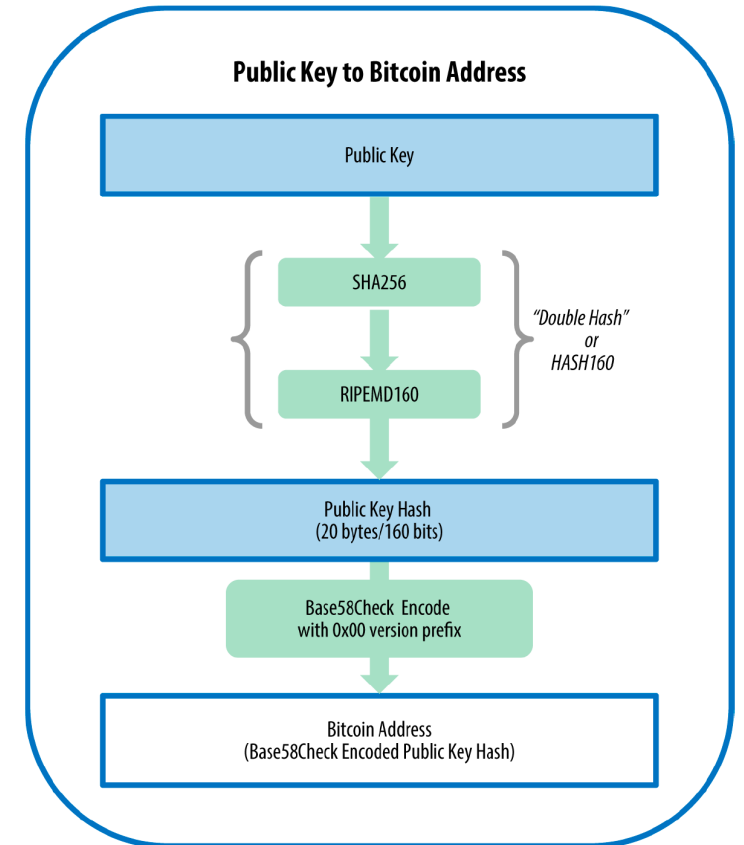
Public Key to Bitcoin Address

Public Key

SHA256

RIPEMD160

"Double Hash" or HASH160

Public Key Hash
(20 bytes/160 bits)

Base58Check Encode
with 0x00 version prefix

Bitcoin Address
(Base58Check Encoded Public Key Hash)